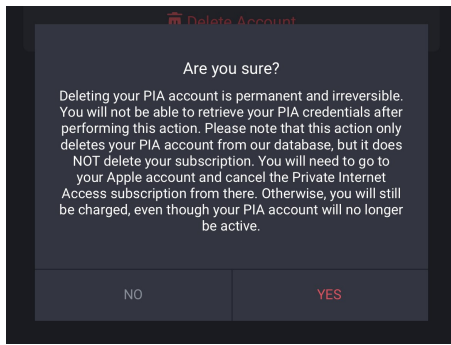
Delete Account

Are you sure?

Deleting your PIA account is permanent and irreversible. You will not be able to retrieve your PIA credentials after performing this action. Please note that this action only deletes your PIA account from our database, but it does NOT delete your subscription. You will need to go to your Apple account and cancel the Private Internet Access subscription from there. Otherwise, you will still be charged, even though your PIA account will no longer be active.

NO

YES